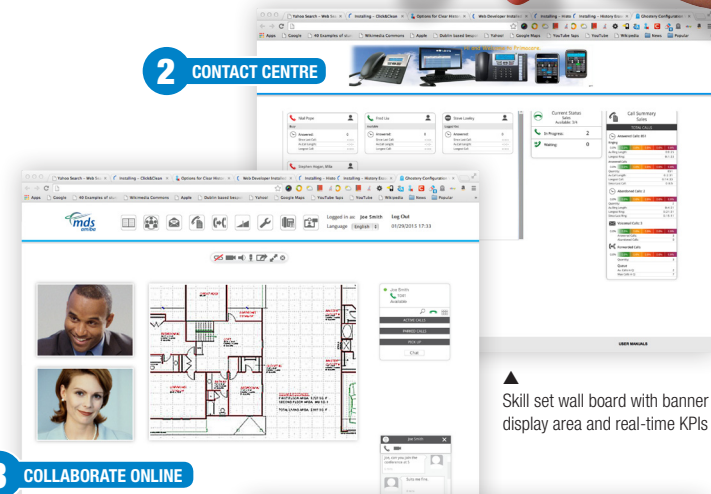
2 CONTACT CENTRE

Yahoo Search - Web Se... Installing - Click&Clean Options for Clear Histo... Web Developer Installe... Installing - Histo... Installing - History Eras... Ghostery Configuratio...

Apps Google 40 Examples of stu... Wikimedia Commons Apple Dublin based Sexpo... Yahoo! YouTube Tags YouTube Wikipedia News Popular

Niall Pope

Fred Liu

Steve Lindley

Stephen Hogan-White

Answered

Current Status
Sales
Available: 2/4

In Progress 2

Waiting 0

Call Summary
Sales

TOTAL CALLS

Answered Calls

Abandoned Calls

Answered Calls

USER MANUALS

Yahoo Search - Web Se... Installing - Click&Clean Options for Clear Histo... Web Developer Installe... Installing - Histo... Installing - History Eras... Ghostery Configuratio...

Apps Google 40 Examples of stu... Wikimedia Commons Apple Dublin based Sexpo... Yahoo! Google Maps YouTube Tags YouTube Wikipedia News Popular

mds

Logged in as: Joe Smith Log Out
Language English 01/29/2015 17:33

Joe Smith
Available

ACTIVE CALLS
PARKED CALLS
PICK UP
Chat

Joe Smith

▲
Skill set wall board with banner display area and real-time KPIs

3 COLLABORATE ONLINE